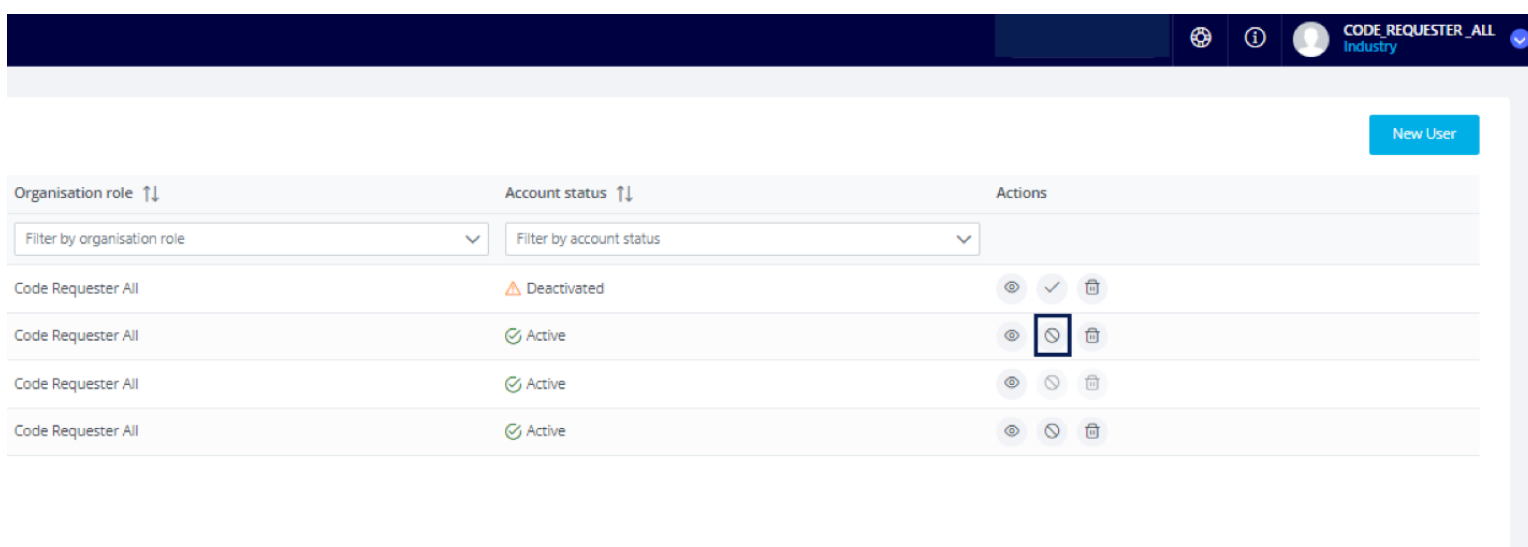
CODE_REQUESTER_ALL
Industry

New User

| Organisation role | Account status | Actions |
|---|---|---|
| Filter by organisation role | Filter by account status | |
| Code Requester All | Deactivated | |
| Code Requester All | Active | |
| Code Requester All | Active | |
| Code Requester All | Active | |